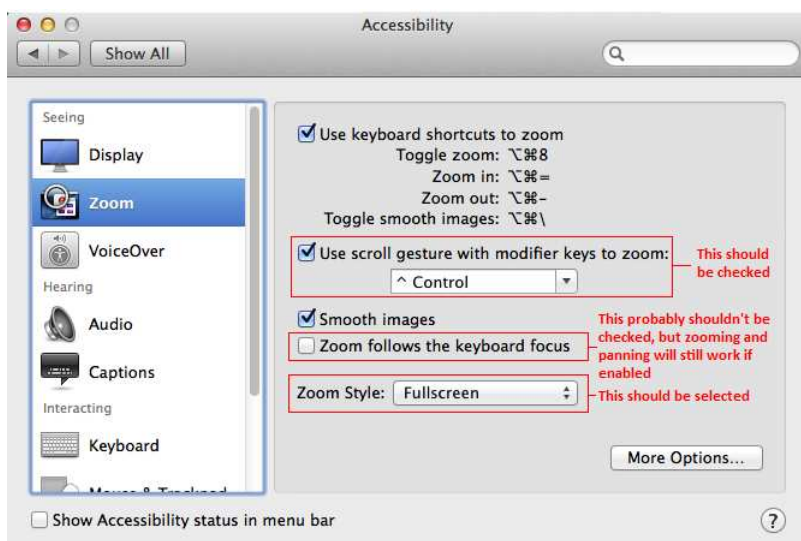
Accessibility

Show All

Seeing

Display

Zoom

VoiceOver

Hearing

Audio

Captions

Interacting

Keyboard

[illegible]

Use keyboard shortcuts to zoom

Toggle zoom: ⌥⌘8

Zoom in: ⌥⌘=

Zoom out: ⌥⌘-

Toggle smooth images: ⌥⌘\

Use scroll gesture with modifier keys to zoom:

^ Control

This should be checked

Smooth images

Zoom follows the keyboard focus

This probably shouldn't be checked, but zooming and panning will still work if enabled

Zoom Style: Fullscreen

This should be selected

More Options...

Show Accessibility status in menu bar

?